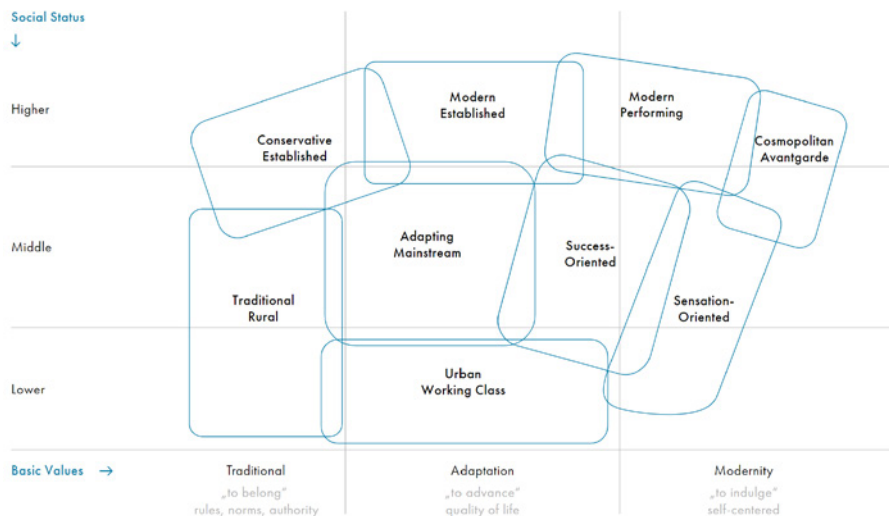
Social Status
↓

Higher

Middle

Lower

Conservative Established

Modern Established

Modern Performing

Cosmopolitan Avantgarde

Adapting Mainstream

Success-Oriented

Sensation-Oriented

Traditional Rural

Urban Working Class

Basic Values →

Traditional
„to belong"
rules, norms, authority

Adaptation
„to advance"
quality of life

Modernity
„to indulge"
self-centered